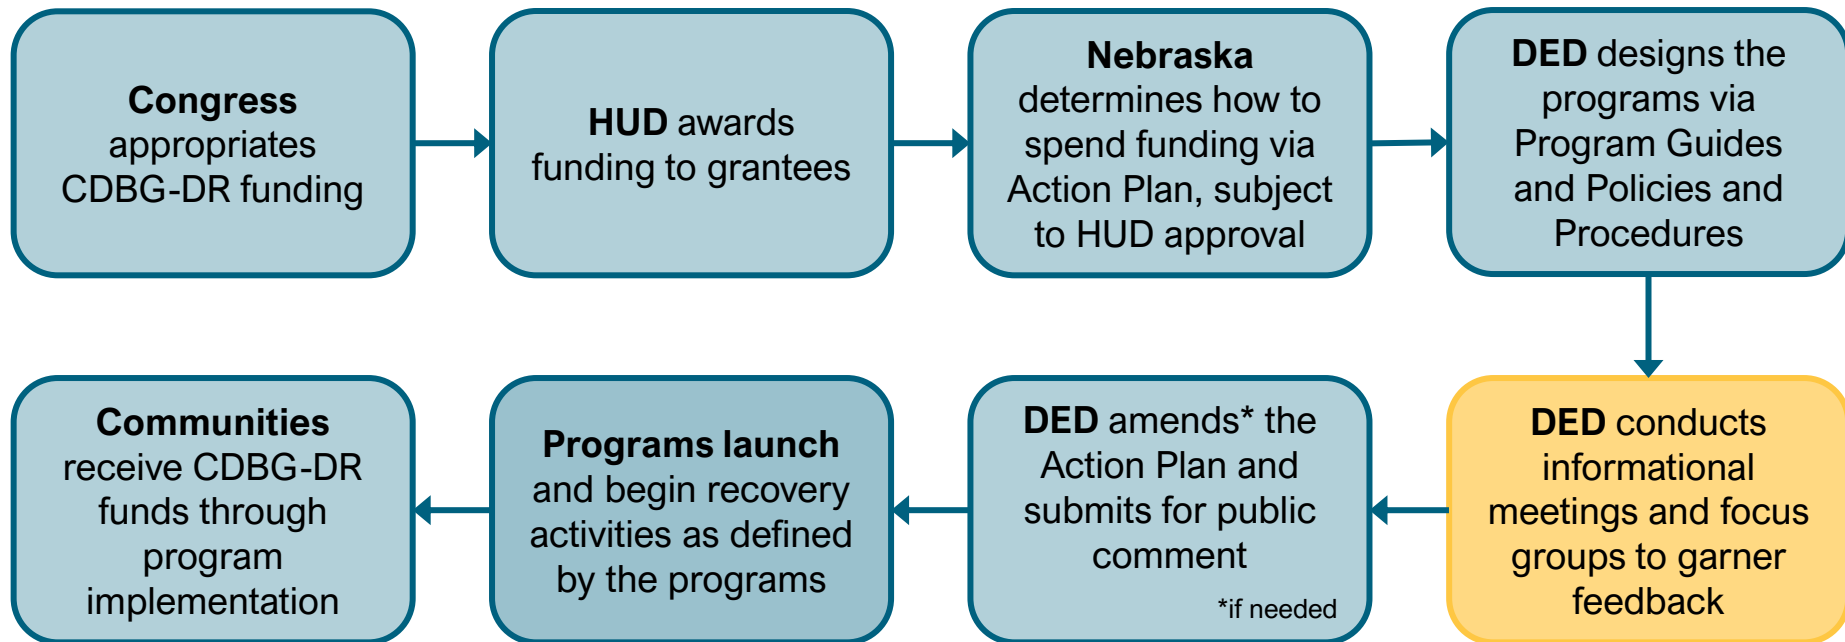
**Congress** appropriates CDBG-DR funding

**HUD** awards funding to grantees

**Nebraska** determines how to spend funding via Action Plan, subject to HUD approval

**DED** designs the programs via Program Guides and Policies and Procedures

**DED** conducts informational meetings and focus groups to garner feedback

**DED** amends* the Action Plan and submits for public comment

*if needed

**Programs launch** and begin recovery activities as defined by the programs

**Communities** receive CDBG-DR funds through program implementation